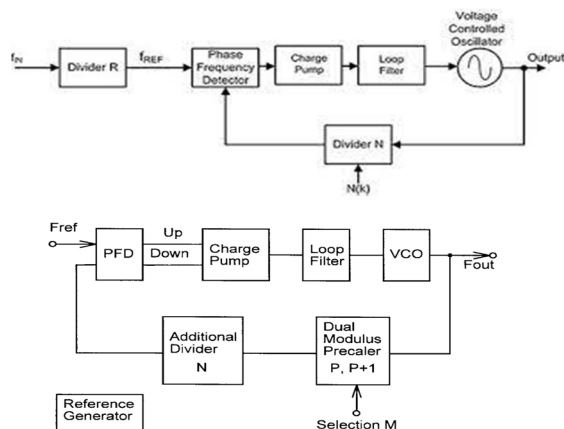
$f_{IN}$

Divider R

$f_{REF}$

Phase Frequency Detector

Charge Pump

Loop Filter

Voltage Controlled Oscillator

Output

Divider N

N(k)

Fref

PFD

Up

Down

Charge Pump

Loop Filter

VCO

Fout

Additional Divider

N

Dual Modulus Precaler

P, P+1

Reference Generator

Selection M